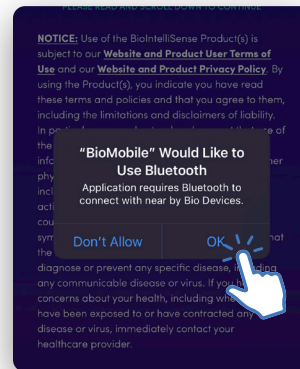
PLEASE READ AND SCROLL DOWN TO CONTINUE

NOTICE: Use of the BioIntelliSense Product(s) is subject to our Website and Product User Terms of Use and our Website and Product Privacy Policy. By using the Product(s), you indicate you have read these terms and policies and that you agree to them, including the limitations and disclaimers of liability. In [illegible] the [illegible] info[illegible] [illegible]er phy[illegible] incl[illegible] acti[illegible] sym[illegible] not diagnose or prevent any specific disease, in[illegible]ding any communicable disease or virus. If you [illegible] concerns about your health, including whe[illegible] have been exposed to or have contracted any disease or virus, immediately contact your healthcare provider.

"BioMobile" Would Like to Use Bluetooth

Application requires Bluetooth to connect with near by Bio Devices.

Don't Allow

OK